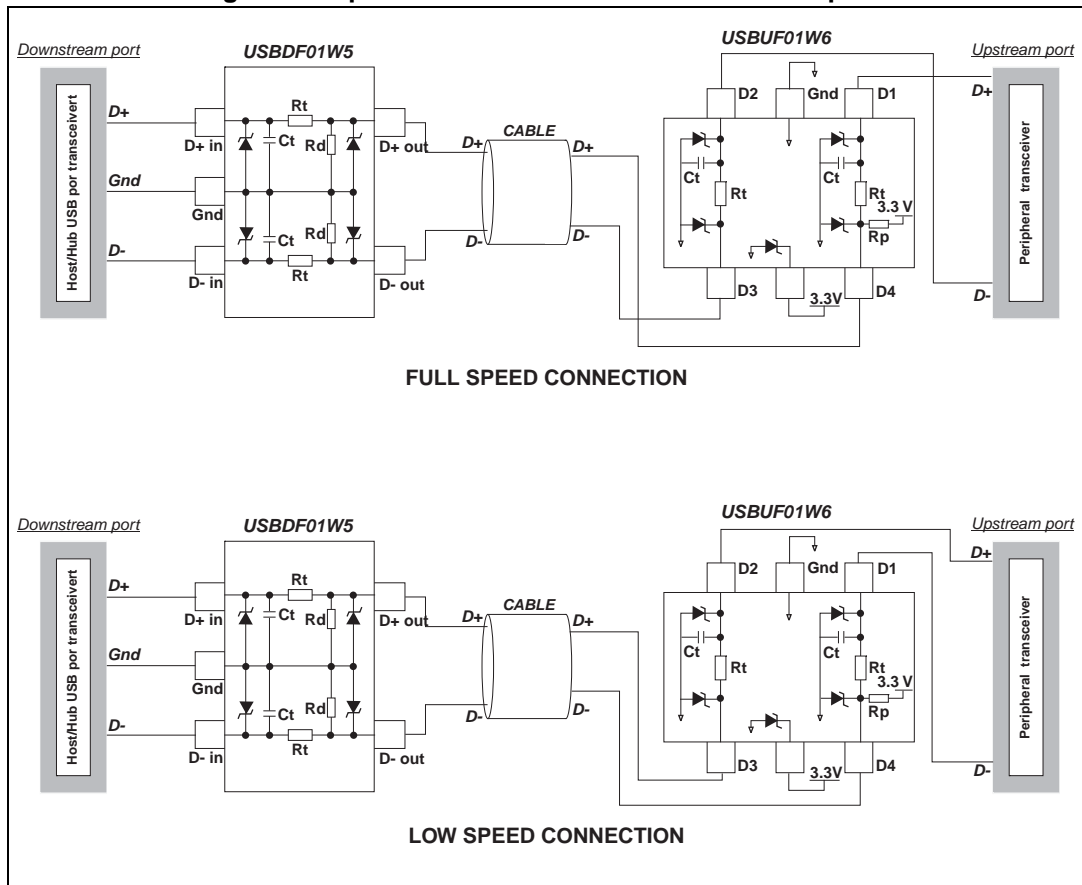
Downstream port

USBDF01W5

USBUF01W6

Upstream port

Host/Hub USB por transceivert

D+

Gnd

D-

D+ in

Gnd

D- in

Rt

Ct

Rd

Rd

Ct

Rt

D+ out

D- out

CABLE

D+

D-

D+

D-

D2

Gnd

D1

Ct

Rt

Ct

Rt

3.3 V

Rp

D3

3.3V

D4

D+

D-

Peripheral transceiver

FULL SPEED CONNECTION

Downstream port

USBDF01W5

USBUF01W6

Upstream port

Host/Hub USB por transceivert

D+

Gnd

D-

D+ in

Gnd

D- in

Rt

Ct

Rd

Rd

Ct

Rt

D+ out

D- out

CABLE

D+

D-

D+

D-

D2

Gnd

D1

Ct

Rt

Ct

Rt

3.3 V

Rp

D3

3.3V

D4

D+

D-

Peripheral transceiver

LOW SPEED CONNECTION